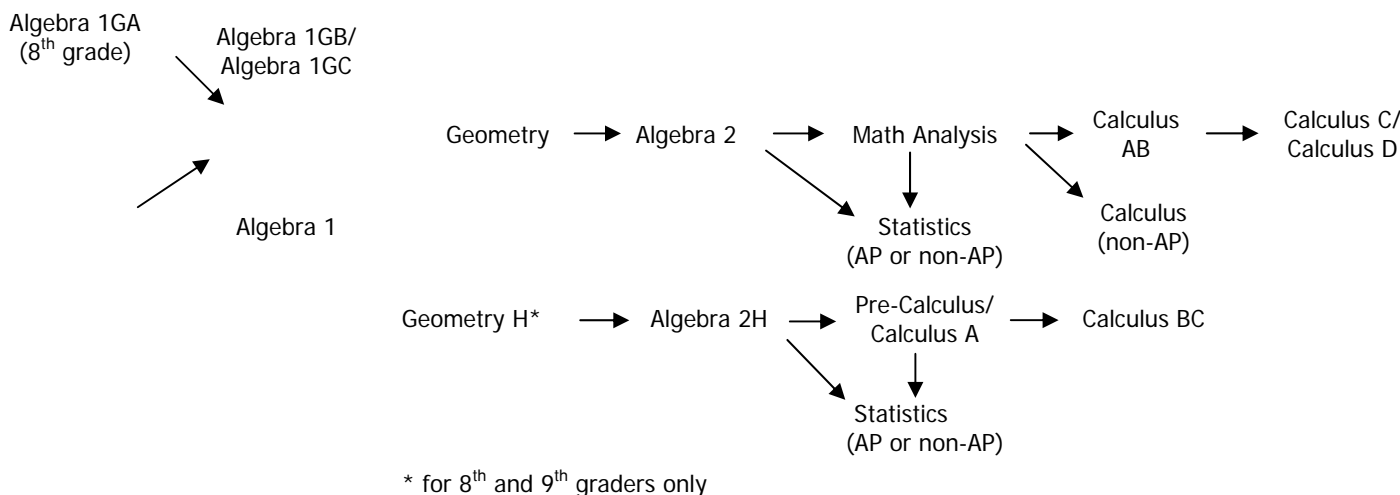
Algebra 1GA ($8^{th}$ grade)

Algebra 1GB/ Algebra 1GC

Algebra 1

Geometry → Algebra 2 → Math Analysis → Calculus AB → Calculus C/ Calculus D

Statistics (AP or non-AP)

Calculus (non-AP)

Geometry H* → Algebra 2H → Pre-Calculus/ Calculus A → Calculus BC

Statistics (AP or non-AP)

* for $8^{th}$ and $9^{th}$ graders only